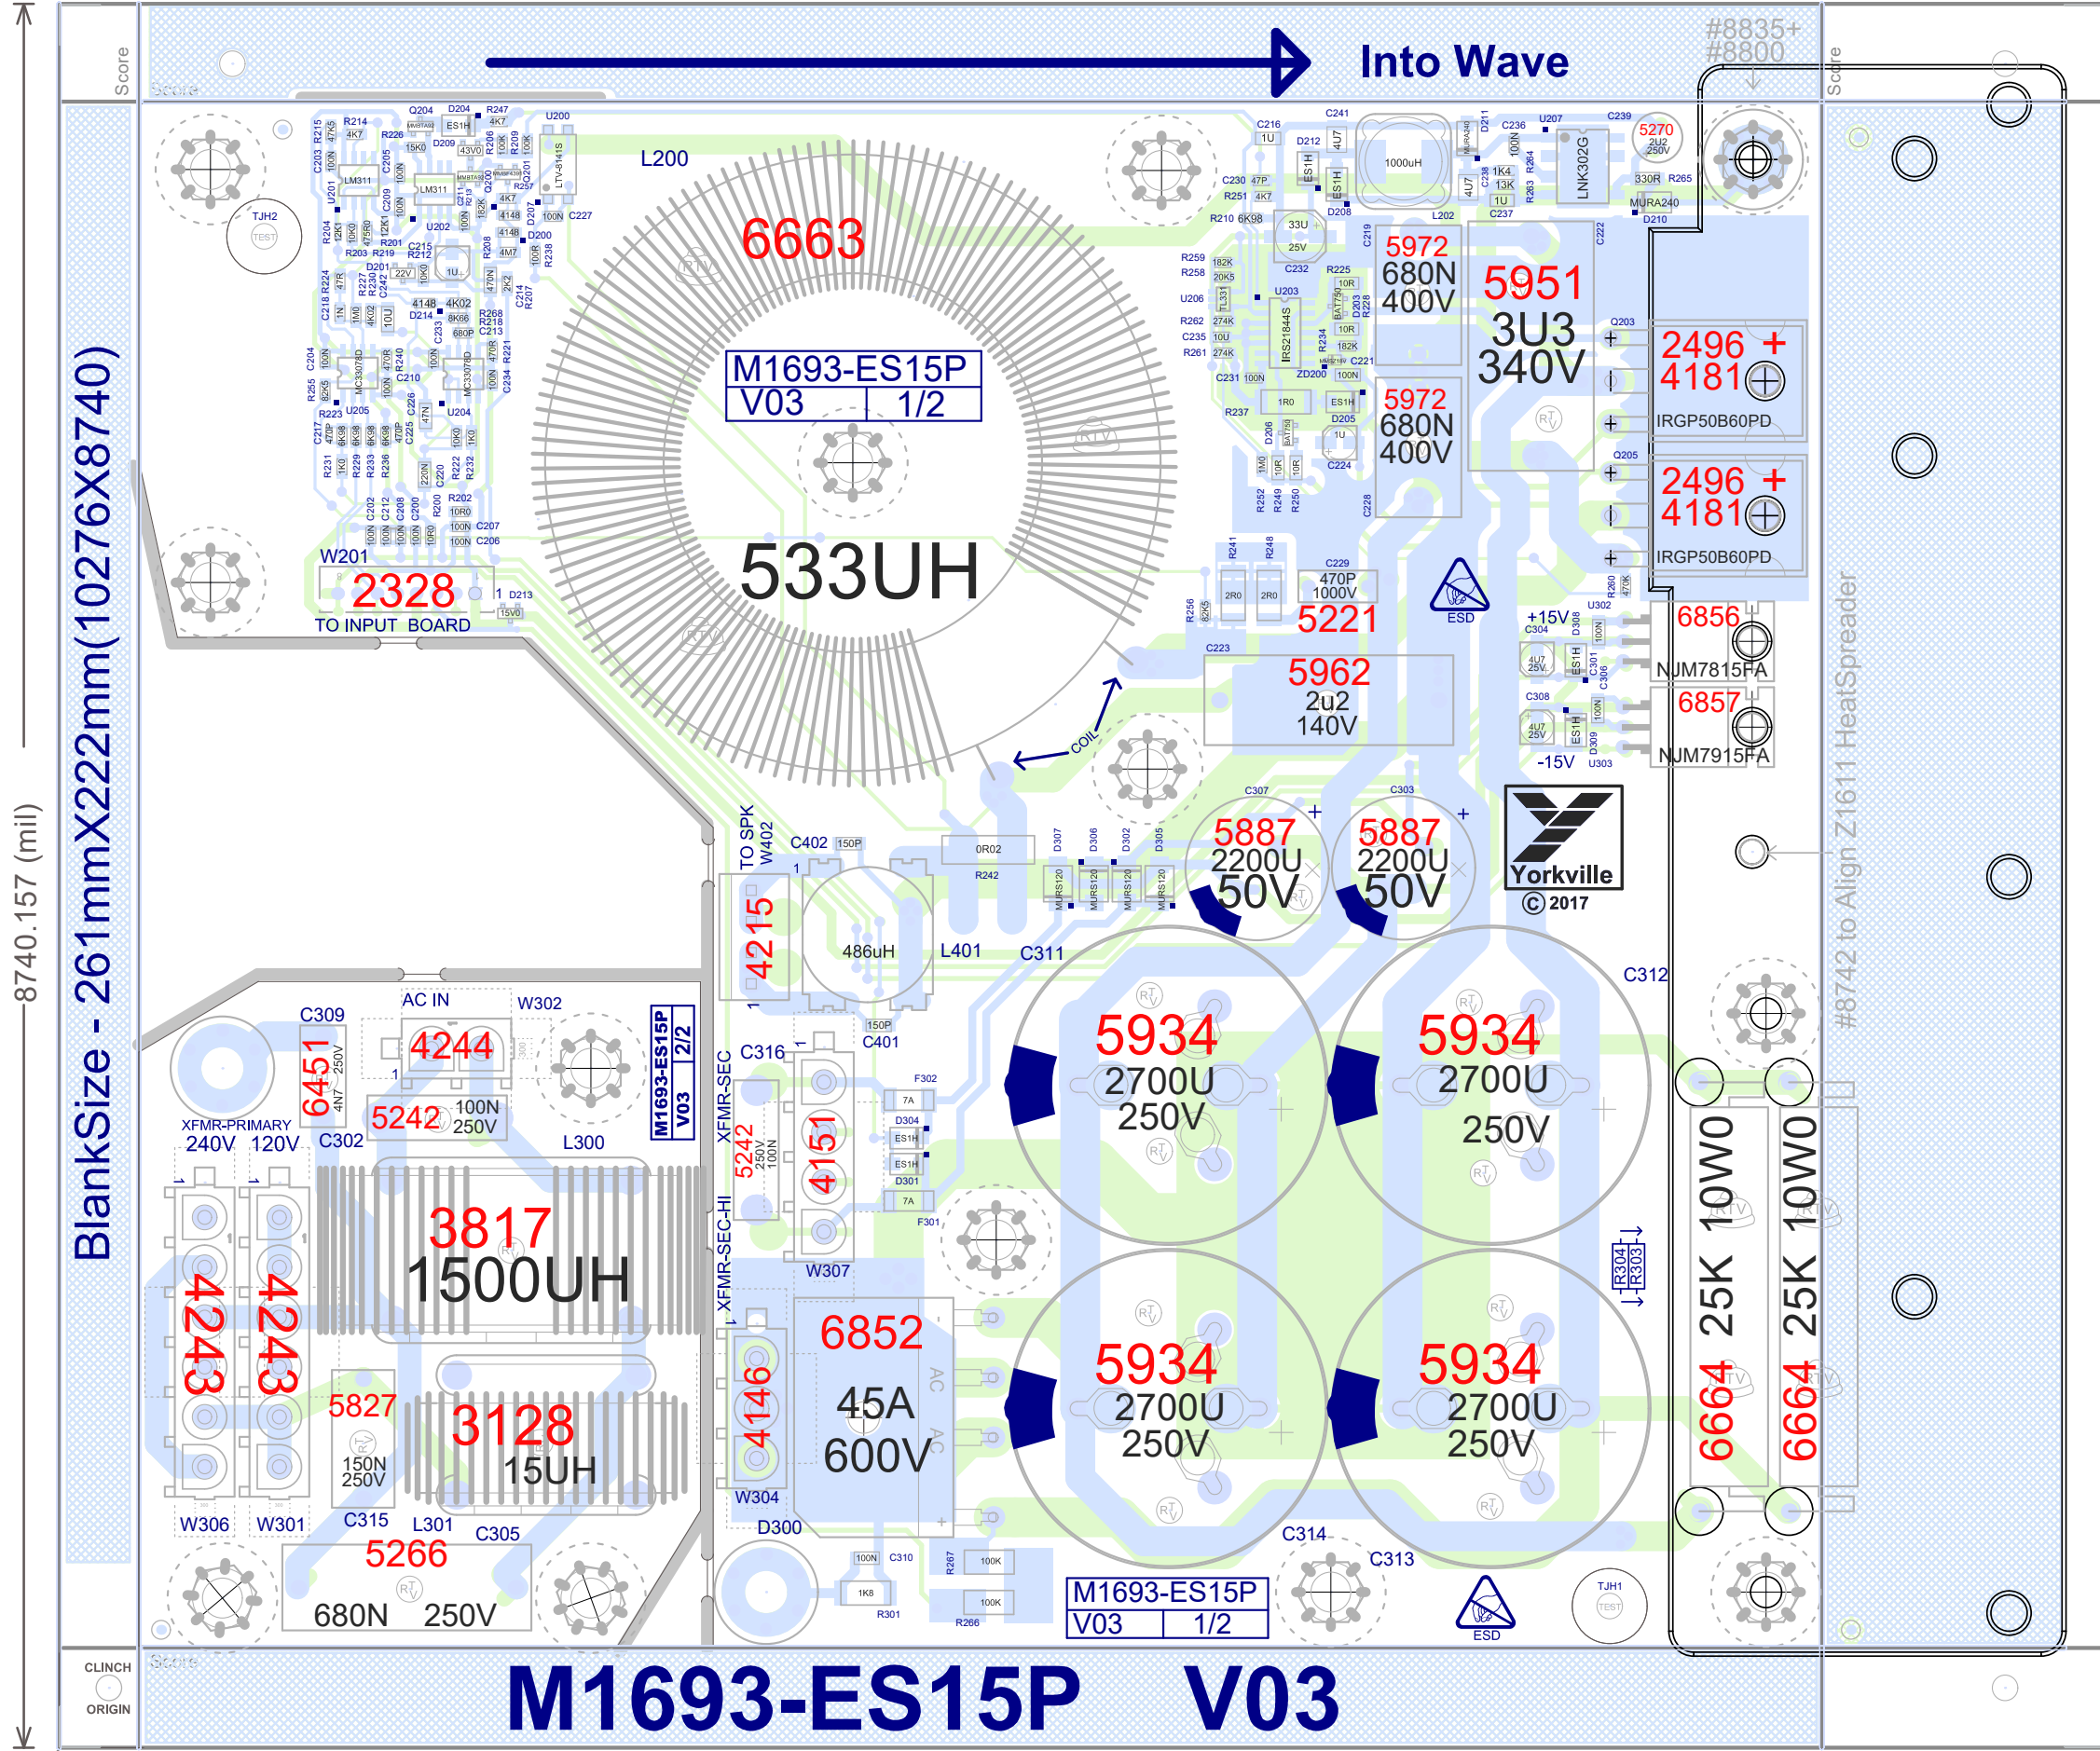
Into Wave

#8835+
#8800

Score

L200

6663

533UH

M1693-ES15P
V03 1/2

W201
2328
TO INPUT BOARD

5972
680N
400V

5951
3U3
340V

5972
680N
400V

2496 +
4181
IRGP50B60PD

2496 +
4181
IRGP50B60PD

5221

5962
2u2
140V

ESD

+15V
6856
NJM7815FA
6857
NJM7915FA
-15V

COIL

TO SPK
W402
C402
4215
486uH
L401
C311

5887
2200U
50V

5887
2200U
50V

Yorkville
© 2017

C312

#8742 to Align Z1611 HeatSpreader

5934
2700U
250V

5934
2700U
250V

5934
2700U
250V

5934
2700U
250V

6664 25K 10W0
6664 25K 10W0

C309
6451
AC IN
4244
W302
M1693-ES15P 2/2 V03
XFMR-PRIMARY
240V 120V
C302
5242
100N
250V
L300
C316
XFMR-SEC
5242
4151
C401

4243
4243
3817
1500UH

5827
150N
250V
3128
15UH

XFMR-SEC-HI
W307
4146
6852
45A
600V
W304
D300

W306 W301 C315 L301 C305
5266
680N 250V

C314
C313
M1693-ES15P
V03 1/2
ESD

CLINCH
ORIGIN

BlankSize - 261mmX222mm(10276X8740)
8740.157 (mil)

M1693-ES15P V03